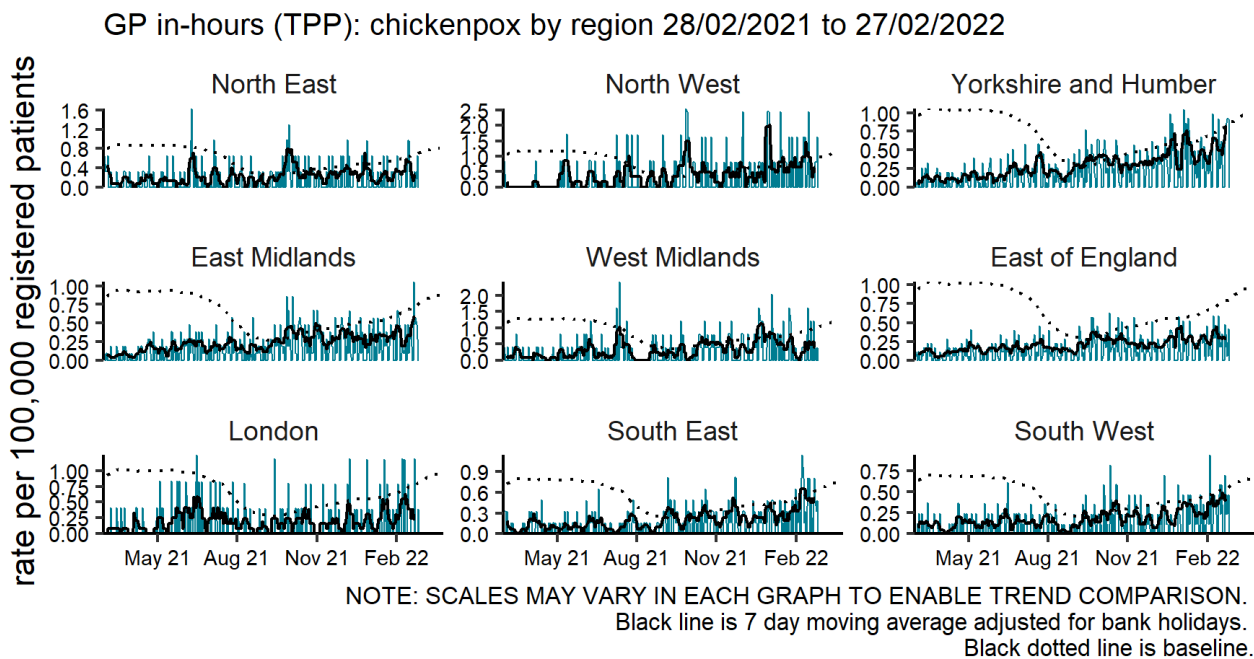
GP in-hours (TPP): chickenpox by region 28/02/2021 to 27/02/2022

rate per 100,000 registered patients

North East
1.6
1.2
0.8
0.4
0.0

North West
2.5
2.0
1.5
1.0
0.5
0.0

Yorkshire and Humber
1.00
0.75
0.50
0.25
0.00

East Midlands
1.00
0.75
0.50
0.25
0.00

West Midlands
2.0
1.5
1.0
0.5
0.0

East of England
1.00
0.75
0.50
0.25
0.00

London
1.00
0.75
0.50
0.25
0.00

South East
0.9
0.6
0.3
0.0

South West
0.75
0.50
0.25
0.00

May 21 Aug 21 Nov 21 Feb 22
May 21 Aug 21 Nov 21 Feb 22
May 21 Aug 21 Nov 21 Feb 22

NOTE: SCALES MAY VARY IN EACH GRAPH TO ENABLE TREND COMPARISON.
Black line is 7 day moving average adjusted for bank holidays.
Black dotted line is baseline.